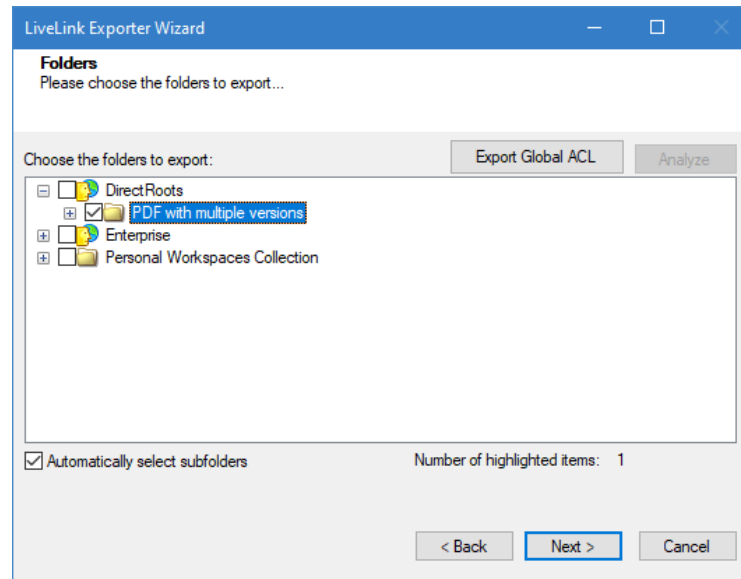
LiveLink Exporter Wizard

Folders
Please choose the folders to export...

Choose the folders to export:

Export Global ACL

Analyze

DirectRoots
PDF with multiple versions
Enterprise
Personal Workspaces Collection

Automatically select subfolders

Number of highlighted items: 1

< Back

Next >

Cancel